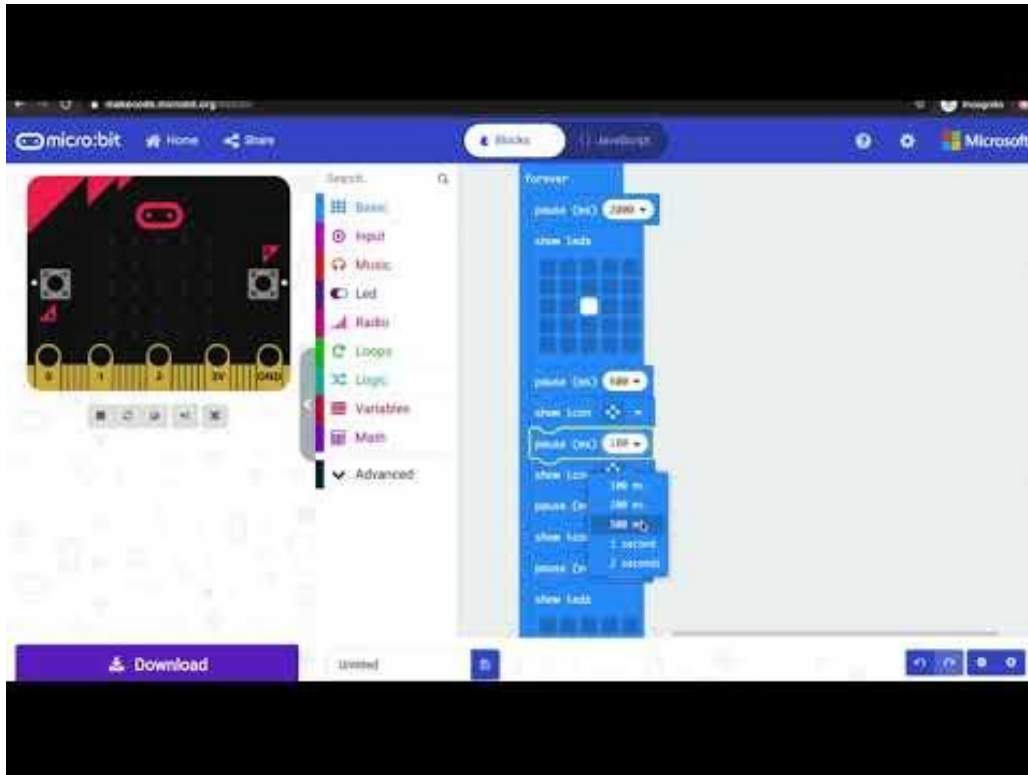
makecode.microbit.org

micro:bit Home Share

Blocks JavaScript

Microsoft

Search...

Basic
Input
Music
Led
Radio
Loops
Logic
Variables
Math
Advanced

0 1 2 3V GND

forever
pause (ms) 2000
show leds
pause (ms) 500
show icon
pause (ms) 100
show icon
pause (m
show icon
pause (m
show leds

100 ms
200 ms
500 ms
1 second
2 seconds

Download

Untitled